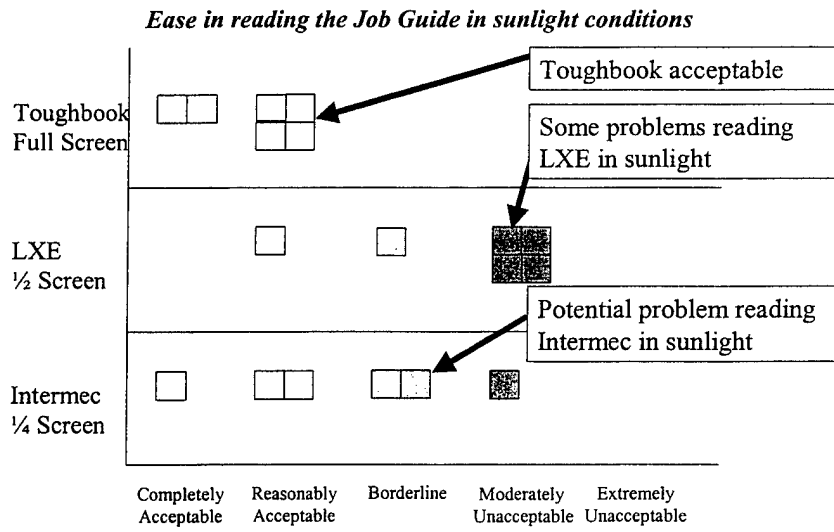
Ease in reading the Job Guide in sunlight conditions

Toughbook acceptable

Toughbook Full Screen

Some problems reading LXE in sunlight

LXE ½ Screen

Potential problem reading Intermec in sunlight

Intermec ¼ Screen

Completely Acceptable

Reasonably Acceptable

Borderline

Moderately Unacceptable

Extremely Unacceptable